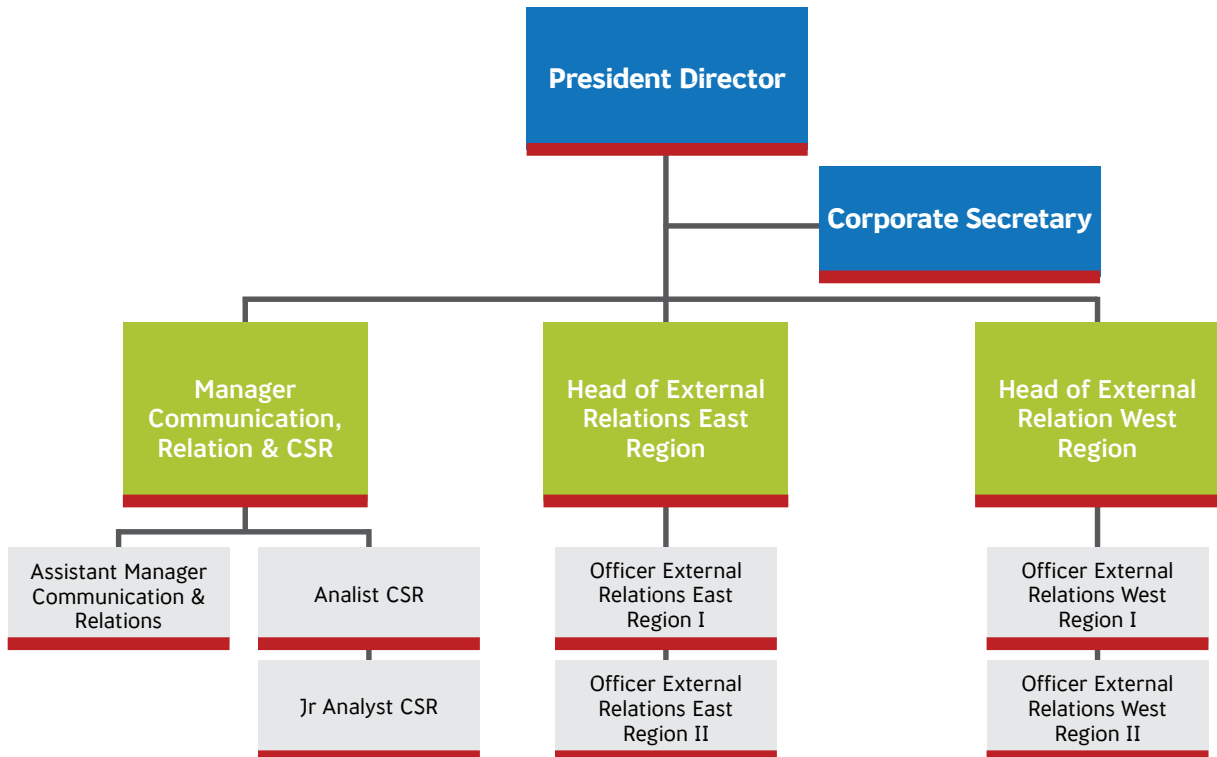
President Director

Corporate Secretary

Manager Communication, Relation & CSR

Head of External Relations East Region

Head of External Relation West Region

Assistant Manager Communication & Relations

Analist CSR

Jr Analyst CSR

Officer External Relations East Region I

Officer External Relations East Region II

Officer External Relations West Region I

Officer External Relations West Region II